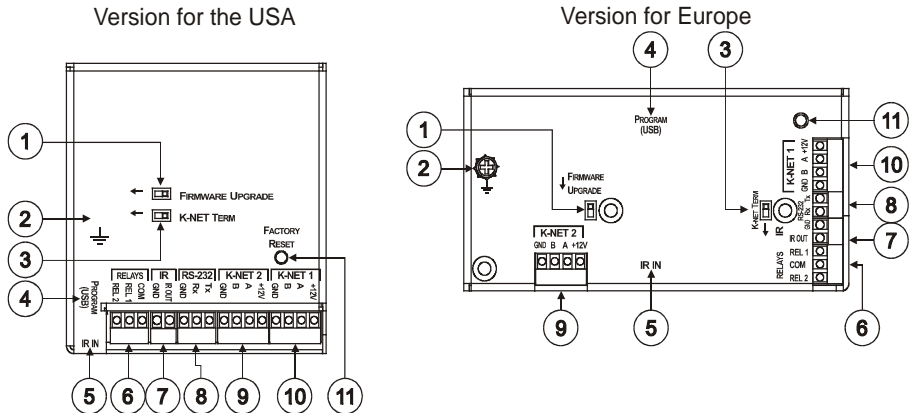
Version for the USA

1
2
3
4
FIRMWARE UPGRADE
K-NET TERM
FACTORY RESET
PROGRAM (USB)
RELAYS
REL 2 REL 1 COM
IR
GND IR OUT
RS-232
GND Rx Tx
K-NET 2
GND B A +12V
K-NET 1
GND B A +12V
IR IN
5 6 7 8 9 10 11

Version for Europe

4
3
PROGRAM (USB)
1
2
FIRMWARE UPGRADE
K-NET TERM
11
K-NET 1
GND B A +12V
10
RS-232 GND Rx Tx
8
IR
IR OUT
7
K-NET 2
GND B A +12V
IR IN
RELAYS
REL 1
COM
REL 2
9
5
6